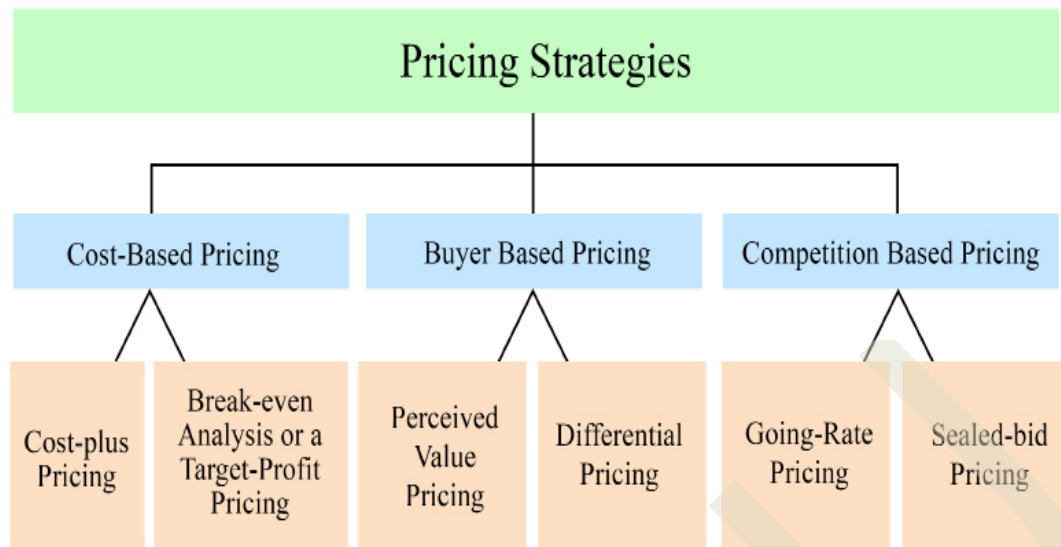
Pricing Strategies

Cost-Based Pricing

Buyer Based Pricing

Competition Based Pricing

Cost-plus Pricing

Break-even Analysis or a Target-Profit Pricing

Perceived Value Pricing

Differential Pricing

Going-Rate Pricing

Sealed-bid Pricing